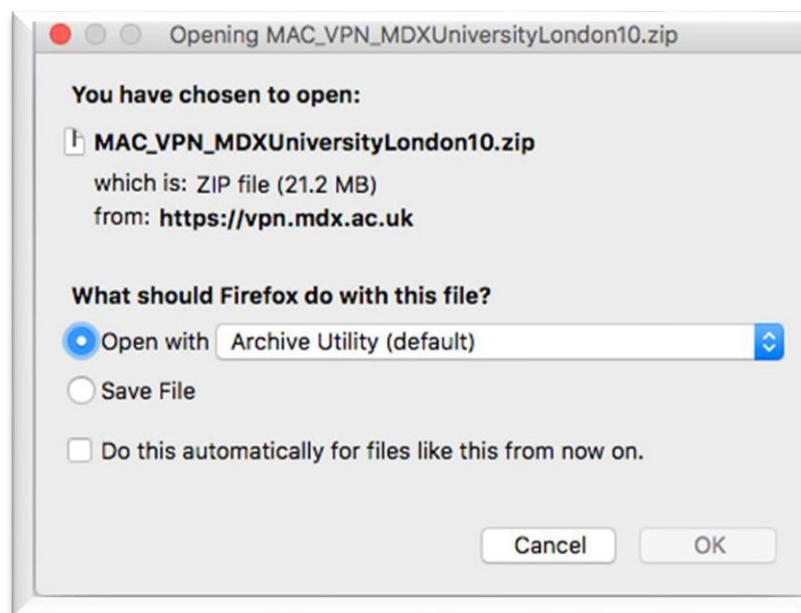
Opening MAC_VPN_MDXUniversityLondon10.zip

You have chosen to open:

MAC_VPN_MDXUniversityLondon10.zip

which is: ZIP file (21.2 MB)
from: https://vpn.mdx.ac.uk

What should Firefox do with this file?

Open with Archive Utility (default)

Save File

Do this automatically for files like this from now on.

Cancel OK